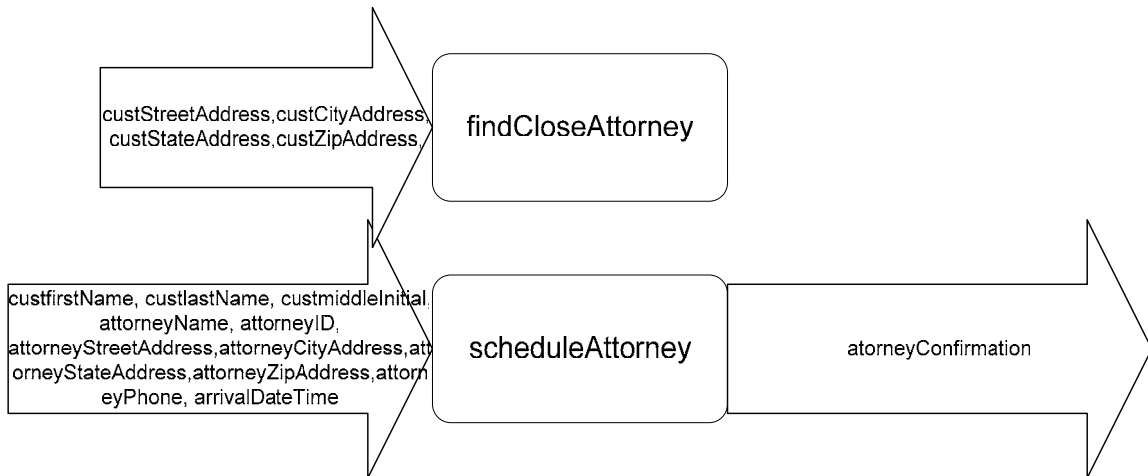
custStreetAddress,custCityAddress, custStateAddress,custZipAddress,

findCloseAttorney

custfirstName, custlastName, custmiddleInitial, attorneyName, attorneyID, attorneyStreetAddress,attorneyCityAddress,att orneyStateAddress,attorneyZipAddress,attorn eyPhone, arrivalDateTime

scheduleAttorney

atorneyConfirmation